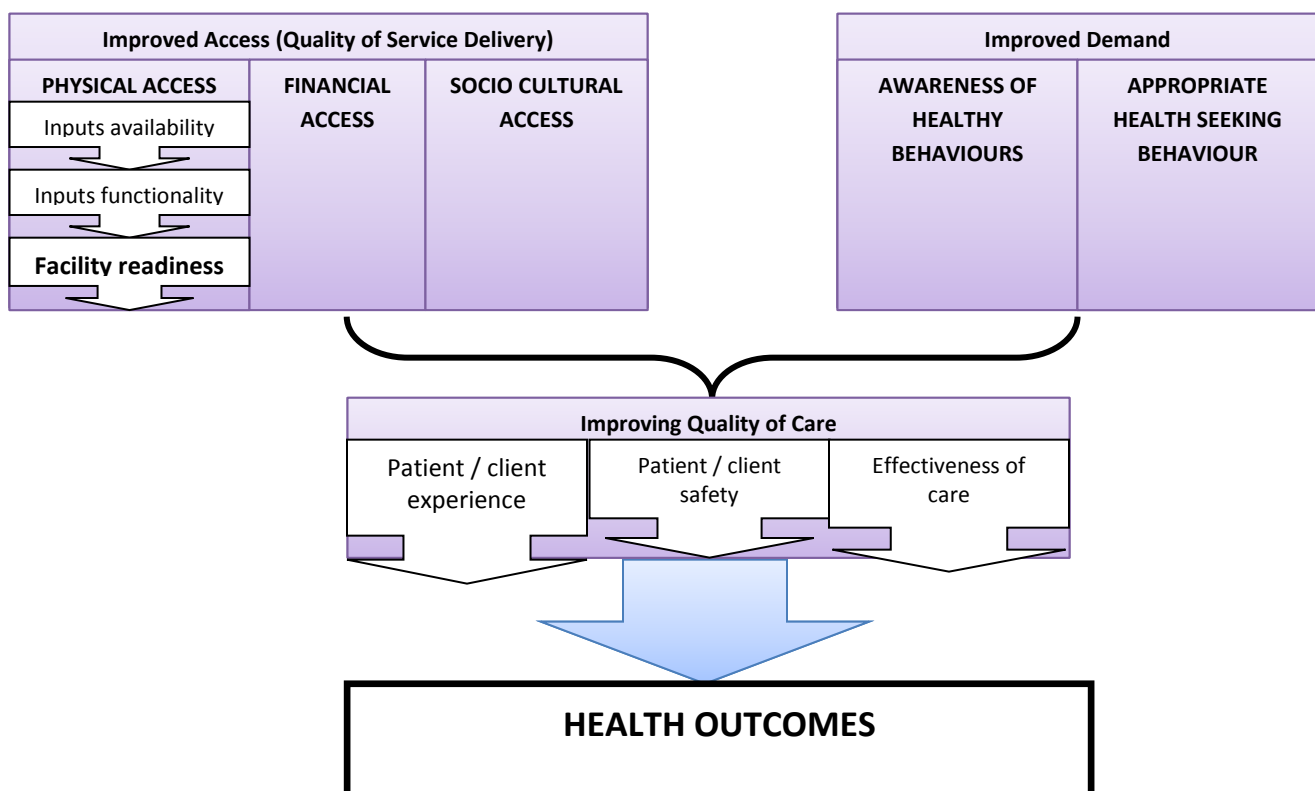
Improved Access (Quality of Service Delivery)

PHYSICAL ACCESS

Inputs availability

Inputs functionality

Facility readiness

FINANCIAL ACCESS

SOCIO CULTURAL ACCESS

Improved Demand

AWARENESS OF HEALTHY BEHAVIOURS

APPROPRIATE HEALTH SEEKING BEHAVIOUR

Improving Quality of Care

Patient / client experience

Patient / client safety

Effectiveness of care

HEALTH OUTCOMES